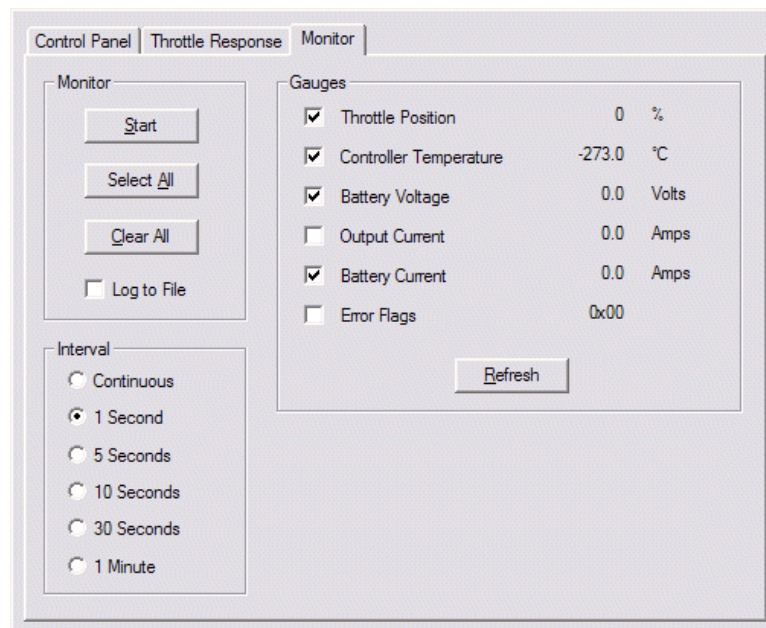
Control Panel | Throttle Response | Monitor

Monitor

Start

Select All

Clear All

Log to File

Interval

Continuous

1 Second

5 Seconds

10 Seconds

30 Seconds

1 Minute

Gauges

| | | | |
|---|---|---|---|
| ☑ | Throttle Position | 0 | % |
| ☑ | Controller Temperature | -273.0 | °C |
| ☑ | Battery Voltage | 0.0 | Volts |
| ☐ | Output Current | 0.0 | Amps |
| ☑ | Battery Current | 0.0 | Amps |
| ☐ | Error Flags | 0x00 | |

Refresh